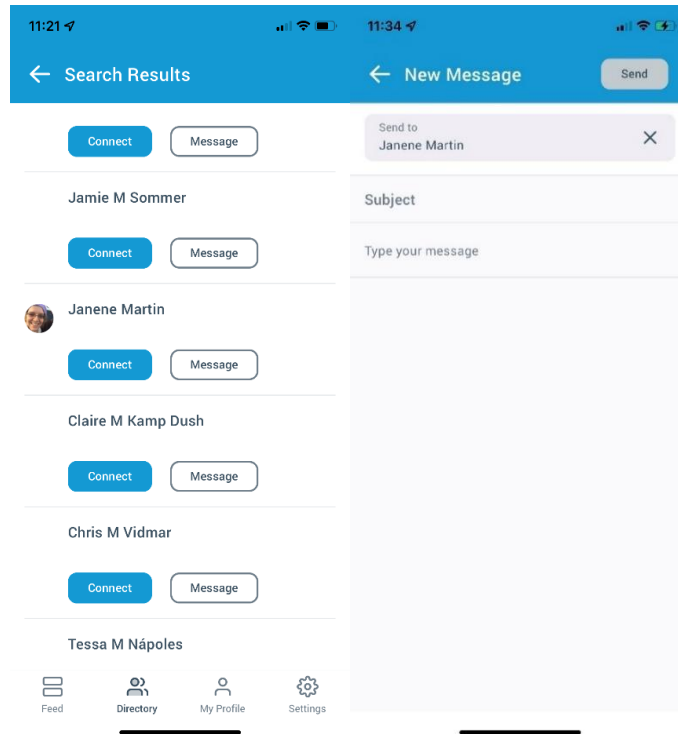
11:21

Search Results

Connect
Message

Jamie M Sommer

Connect
Message

Janene Martin

Connect
Message

Claire M Kamp Dush

Connect
Message

Chris M Vidmar

Connect
Message

Tessa M Nápoles

Feed
Directory
My Profile
Settings

11:34

New Message

Send

Send to
Janene Martin

Subject

Type your message